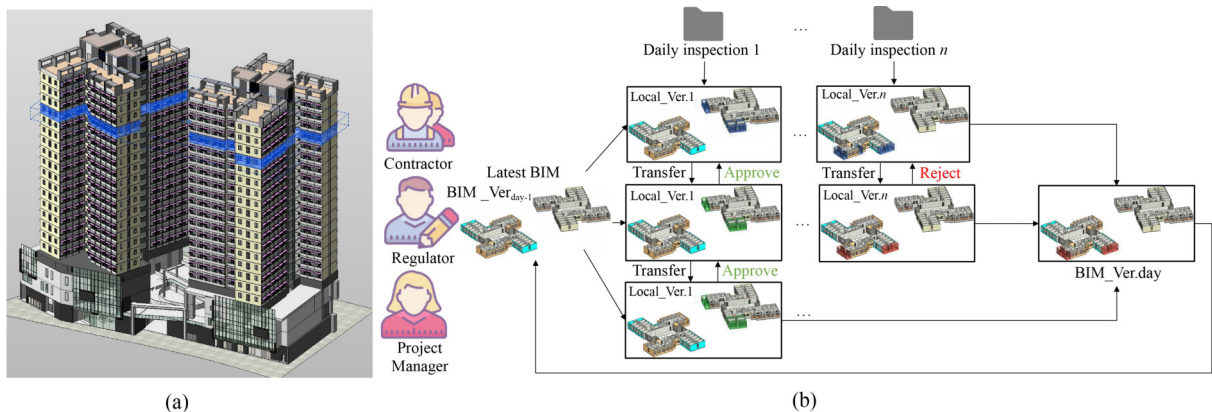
…

Daily inspection 1

Daily inspection $n$

Local_Ver.1

Local_Ver.$n$

…

Contractor

Latest BIM

Transfer

Approve

Transfer

Reject

BIM _Ver$_{\text{day-1}}$

Local_Ver.1

…

Local_Ver.$n$

Regulator

Transfer

Approve

BIM_Ver.day

Local_Ver.1

…

Project Manager

(a)

(b)